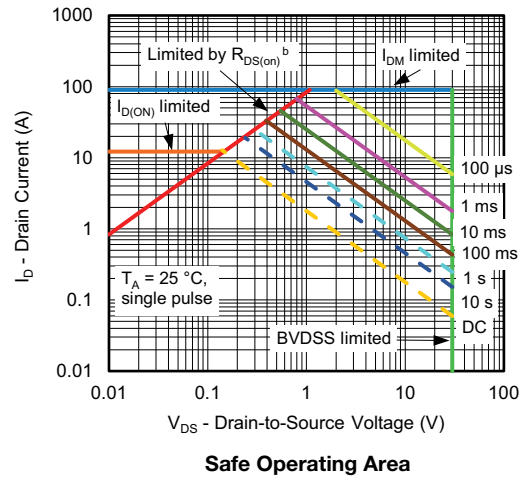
1000

100

10

1

0.1

0.01

Limited by $R_{DS(on)}{}^{b}$

$I_{DM}$ limited

$I_{D(ON)}$ limited

100 μs

1 ms

10 ms

100 ms

1 s

10 s

DC

$T_A$ = 25 °C, single pulse

BVDSS limited

$I_D$ - Drain Current (A)

0.01 0.1 1 10 100

$V_{DS}$ - Drain-to-Source Voltage (V)

Safe Operating Area